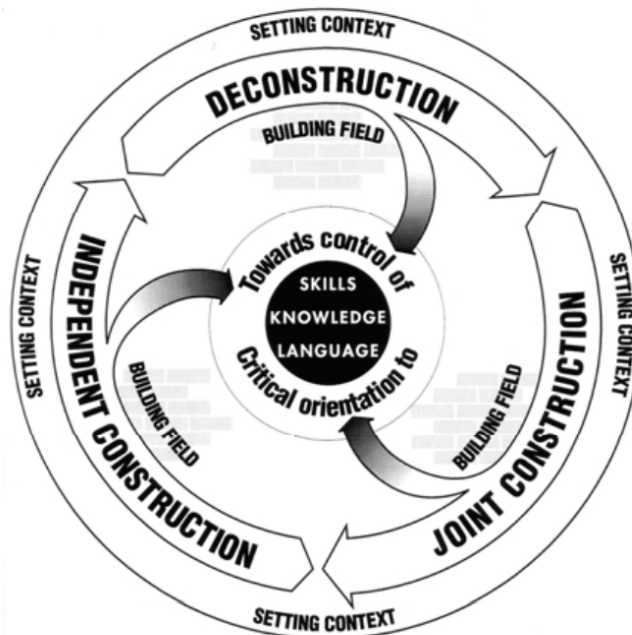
SETTING CONTEXT

DECONSTRUCTION

BUILDING FIELD

SETTING CONTEXT

INDEPENDENT CONSTRUCTION

BUILDING FIELD

Towards control of

SKILLS

KNOWLEDGE

LANGUAGE

Critical orientation to

SETTING CONTEXT

JOINT CONSTRUCTION

BUILDING FIELD

SETTING CONTEXT